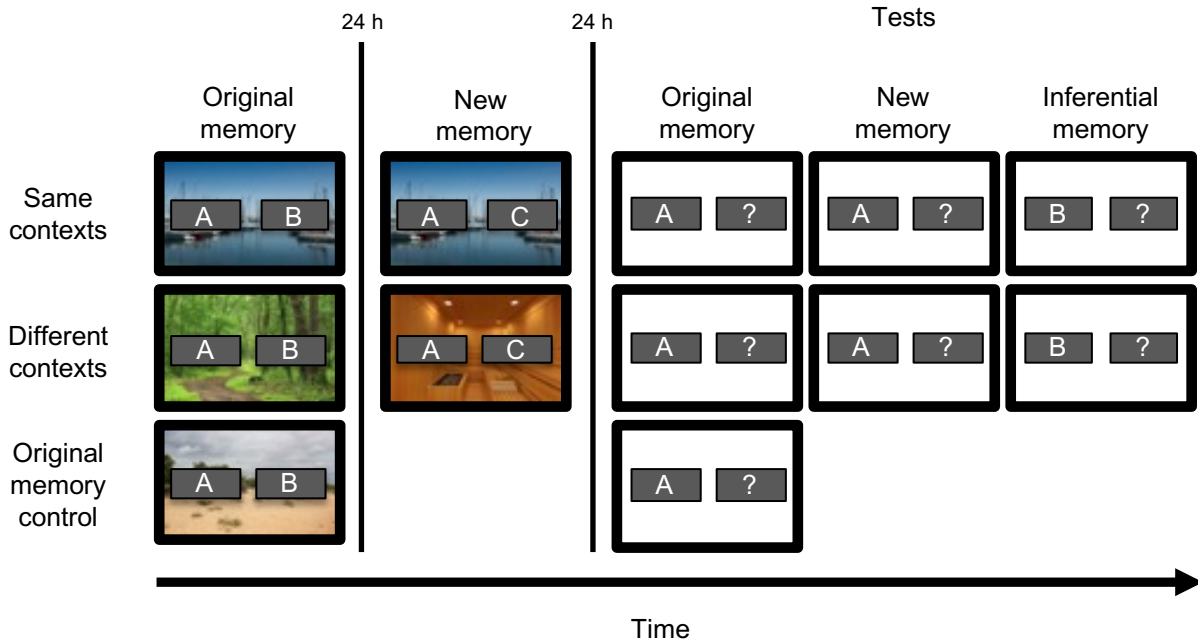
24 h

24 h

Tests

Original memory

New memory

Original memory

New memory

Inferential memory

Same contexts

A B

A C

A ?

A ?

B ?

Different contexts

A B

A C

A ?

A ?

B ?

Original memory control

A B

A ?

Time